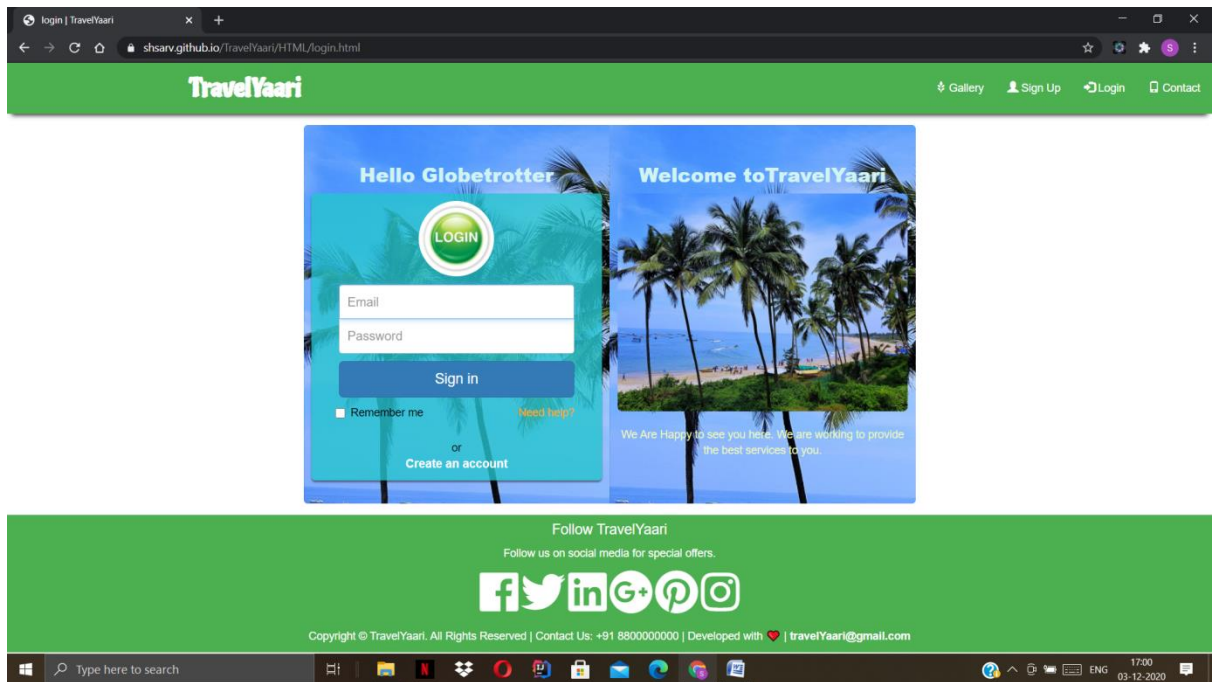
login | TravelYaari

shsarv.github.io/TravelYaari/HTML/login.html

TravelYaari

Gallery Sign Up Login Contact

Hello Globetrotter

LOGIN

Email

Password

Sign in

Remember me

Need help?

or

Create an account

Welcome toTravelYaari

We Are Happy to see you here. We are working to provide the best services to you.

Follow TravelYaari

Follow us on social media for special offers.

Copyright © TravelYaari. All Rights Reserved | Contact Us: +91 8800000000 | Developed with | travelYaari@gmail.com

Type here to search

ENG 17:00 03-12-2020